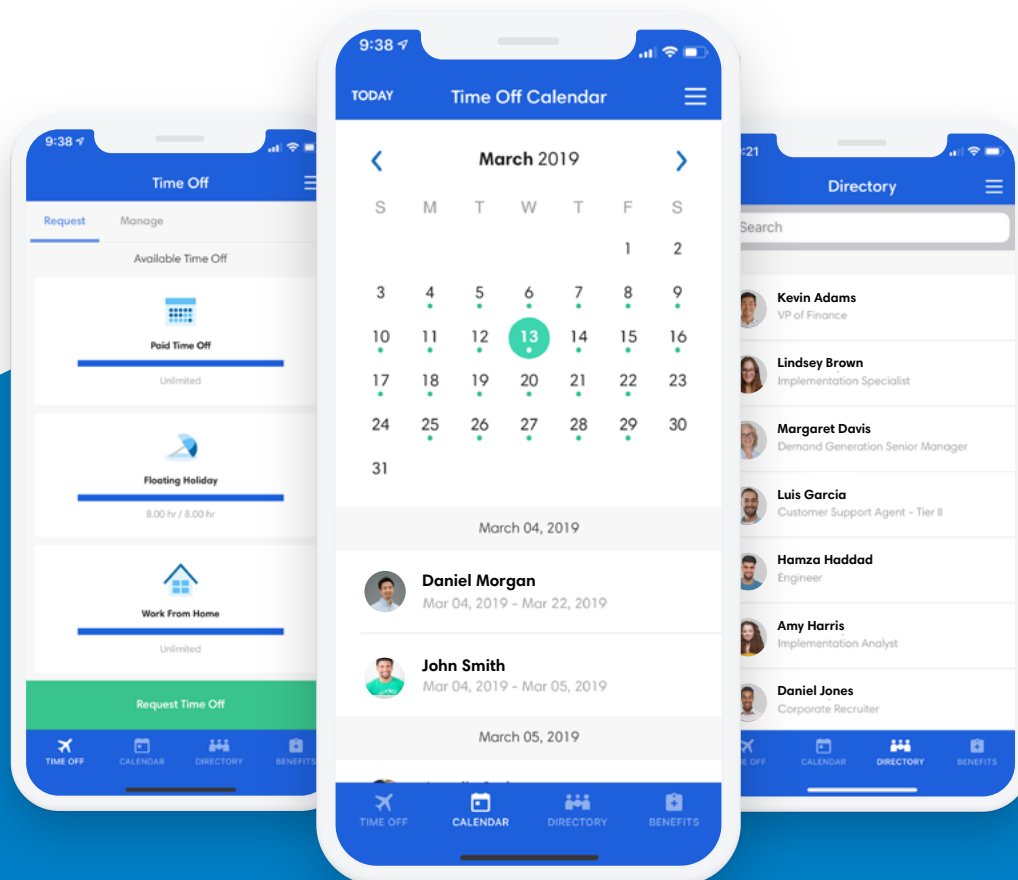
9:38

Time Off

Request Manage

Available Time Off

Paid Time Off

Unlimited

Floating Holiday

8.00 hr / 8.00 hr

Work From Home

Unlimited

Request Time Off

TIME OFF CALENDAR DIRECTORY BENEFITS

9:38

TODAY Time Off Calendar

March 2019

| S | M | T | W | T | F | S |
|---|---|---|---|---|---|---|
| | | | | | 1 | 2 |
| 3 | 4 | 5 | 6 | 7 | 8 | 9 |
| 10 | 11 | 12 | 13 | 14 | 15 | 16 |
| 17 | 18 | 19 | 20 | 21 | 22 | 23 |
| 24 | 25 | 26 | 27 | 28 | 29 | 30 |
| 31 | | | | | | |

March 04, 2019

Daniel Morgan
Mar 04, 2019 - Mar 22, 2019

John Smith
Mar 04, 2019 - Mar 05, 2019

March 05, 2019

TIME OFF CALENDAR DIRECTORY BENEFITS

:21

Directory

Search

Kevin Adams
VP of Finance

Lindsey Brown
Implementation Specialist

Margaret Davis
Demand Generation Senior Manager

Luis Garcia
Customer Support Agent - Tier II

Hamza Haddad
Engineer

Amy Harris
Implementation Analyst

Daniel Jones
Corporate Recruiter

ME OFF CALENDAR DIRECTORY BENEFITS